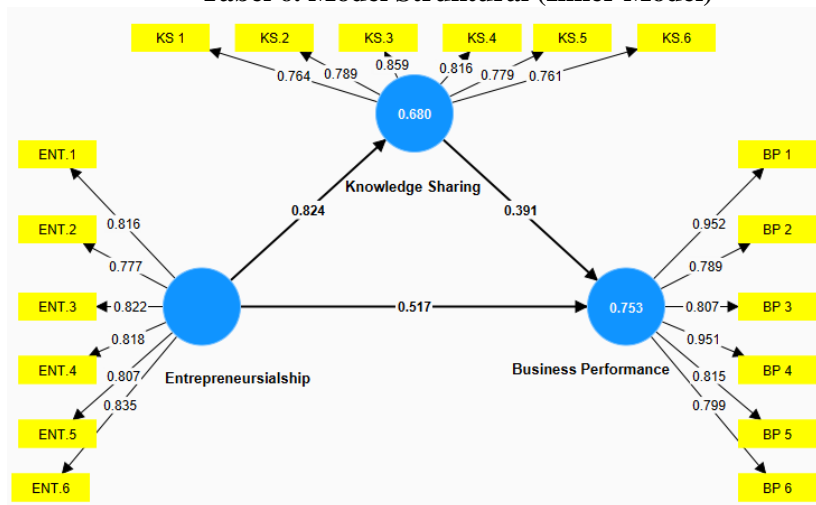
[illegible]

KS 1
KS.2
KS.3
KS.4
KS.5
KS.6

0.764
0.789
0.859
0.816
0.779
0.761

0.680

Knowledge Sharing

ENT.1
ENT.2
ENT.3
ENT.4
ENT.5
ENT.6

0.816
0.777
0.822
0.818
0.807
0.835

0.824

0.391

0.517

Entrepreneursialship

0.753

Business Performance

BP 1
BP 2
BP 3
BP 4
BP 5
BP 6

0.952
0.789
0.807
0.951
0.815
0.799